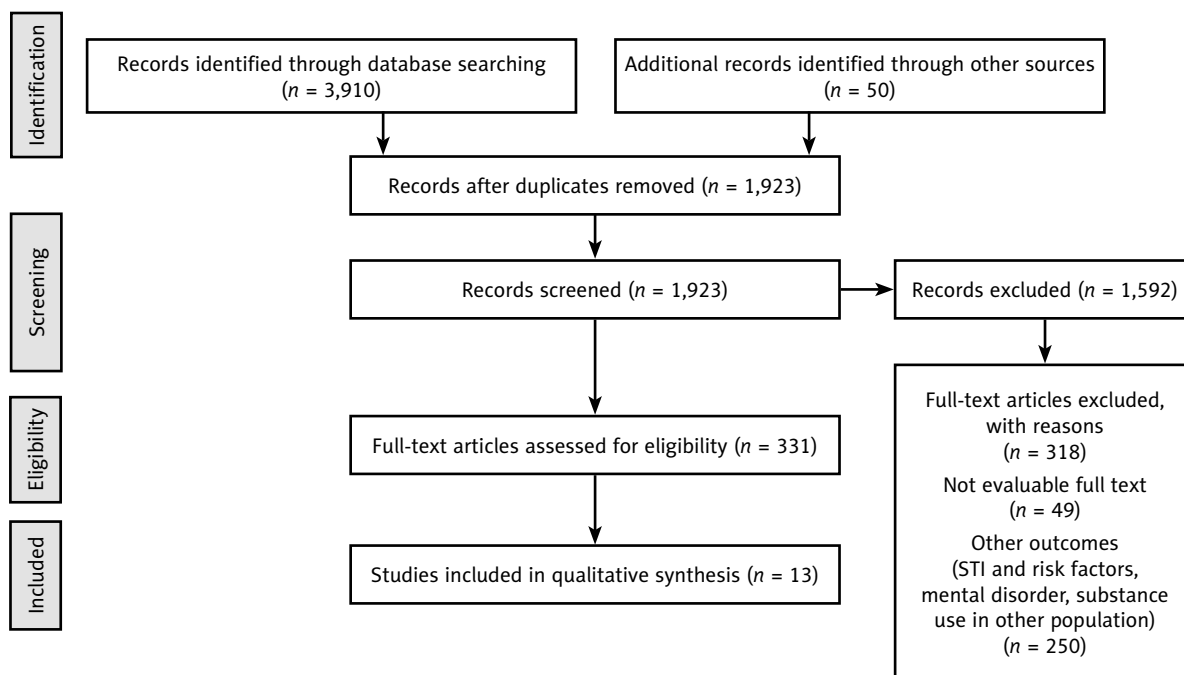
Identification

Records identified through database searching ($n$ = 3,910)

Additional records identified through other sources ($n$ = 50)

Records after duplicates removed ($n$ = 1,923)

Screening

Records screened ($n$ = 1,923)

Records excluded ($n$ = 1,592)

Eligibility

Full-text articles assessed for eligibility ($n$ = 331)

Full-text articles excluded, with reasons ($n$ = 318)

Not evaluable full text ($n$ = 49)

Other outcomes (STI and risk factors, mental disorder, substance use in other population) ($n$ = 250)

Included

Studies included in qualitative synthesis ($n$ = 13)